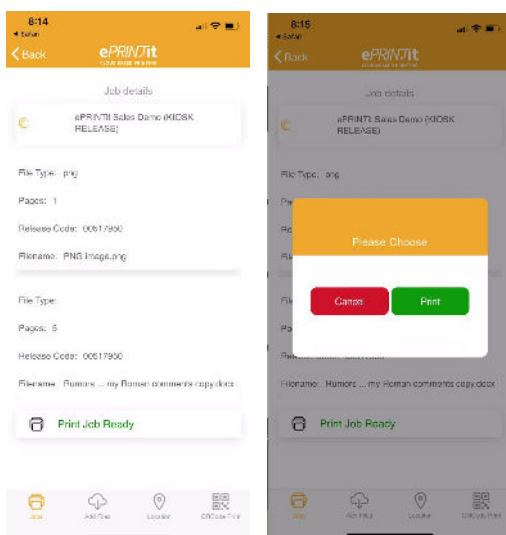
8:14
◂ Safari
‹ Back
ePRINTit
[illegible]
Job details
ePRINTit Sales Demo (KIOSK RELEASE)
File Type: png
Pages: 1
Release Code: 00617950
Filename: PNG image.png
File Type:
Pages: 6
Release Code: 00617950
Filename: Rumors ... my Roman comments copy.docx
Print Job Ready
Jobs
Add Files
Locator
QRCode Print

8:15
◂ Safari
‹ Back
ePRINTit
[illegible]
Job details
ePRINTit Sales Demo (KIOSK RELEASE)
File Type: png
Please Choose
Cancel
Print
Filename: Rumors ... my Roman comments copy.docx
Print Job Ready
Jobs
Add Files
Locator
QRCode Print